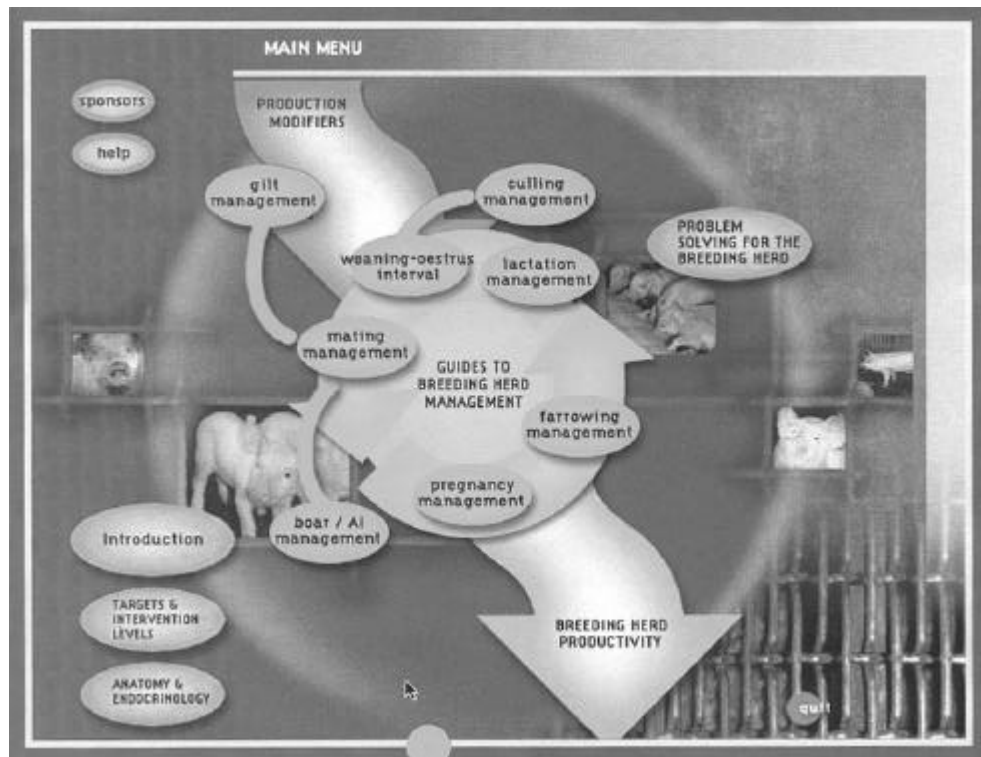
MAIN MENU

sponsors

help

PRODUCTION MODIFIERS

gilt management

culling management

PROBLEM SOLVING FOR THE BREEDING HERD

weaning-oestrus interval

lactation management

mating management

GUIDES TO BREEDING HERD MANAGEMENT

farrowing management

pregnancy management

boar / AI management

Introduction

TARGETS & INTERVENTION LEVELS

ANATOMY & ENDOCRINOLOGY

BREEDING HERD PRODUCTIVITY

quit